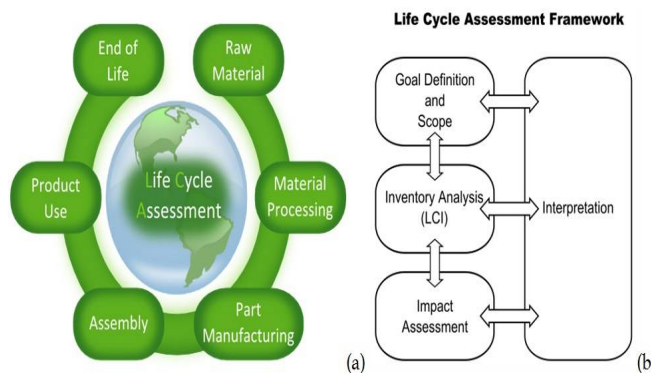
End of Life

Raw Material

Product Use

Life Cycle Assessment

Material Processing

Assembly

Part Manufacturing

(a)

Life Cycle Assessment Framework

Goal Definition and Scope

Inventory Analysis (LCI)

Impact Assessment

Interpretation

(b